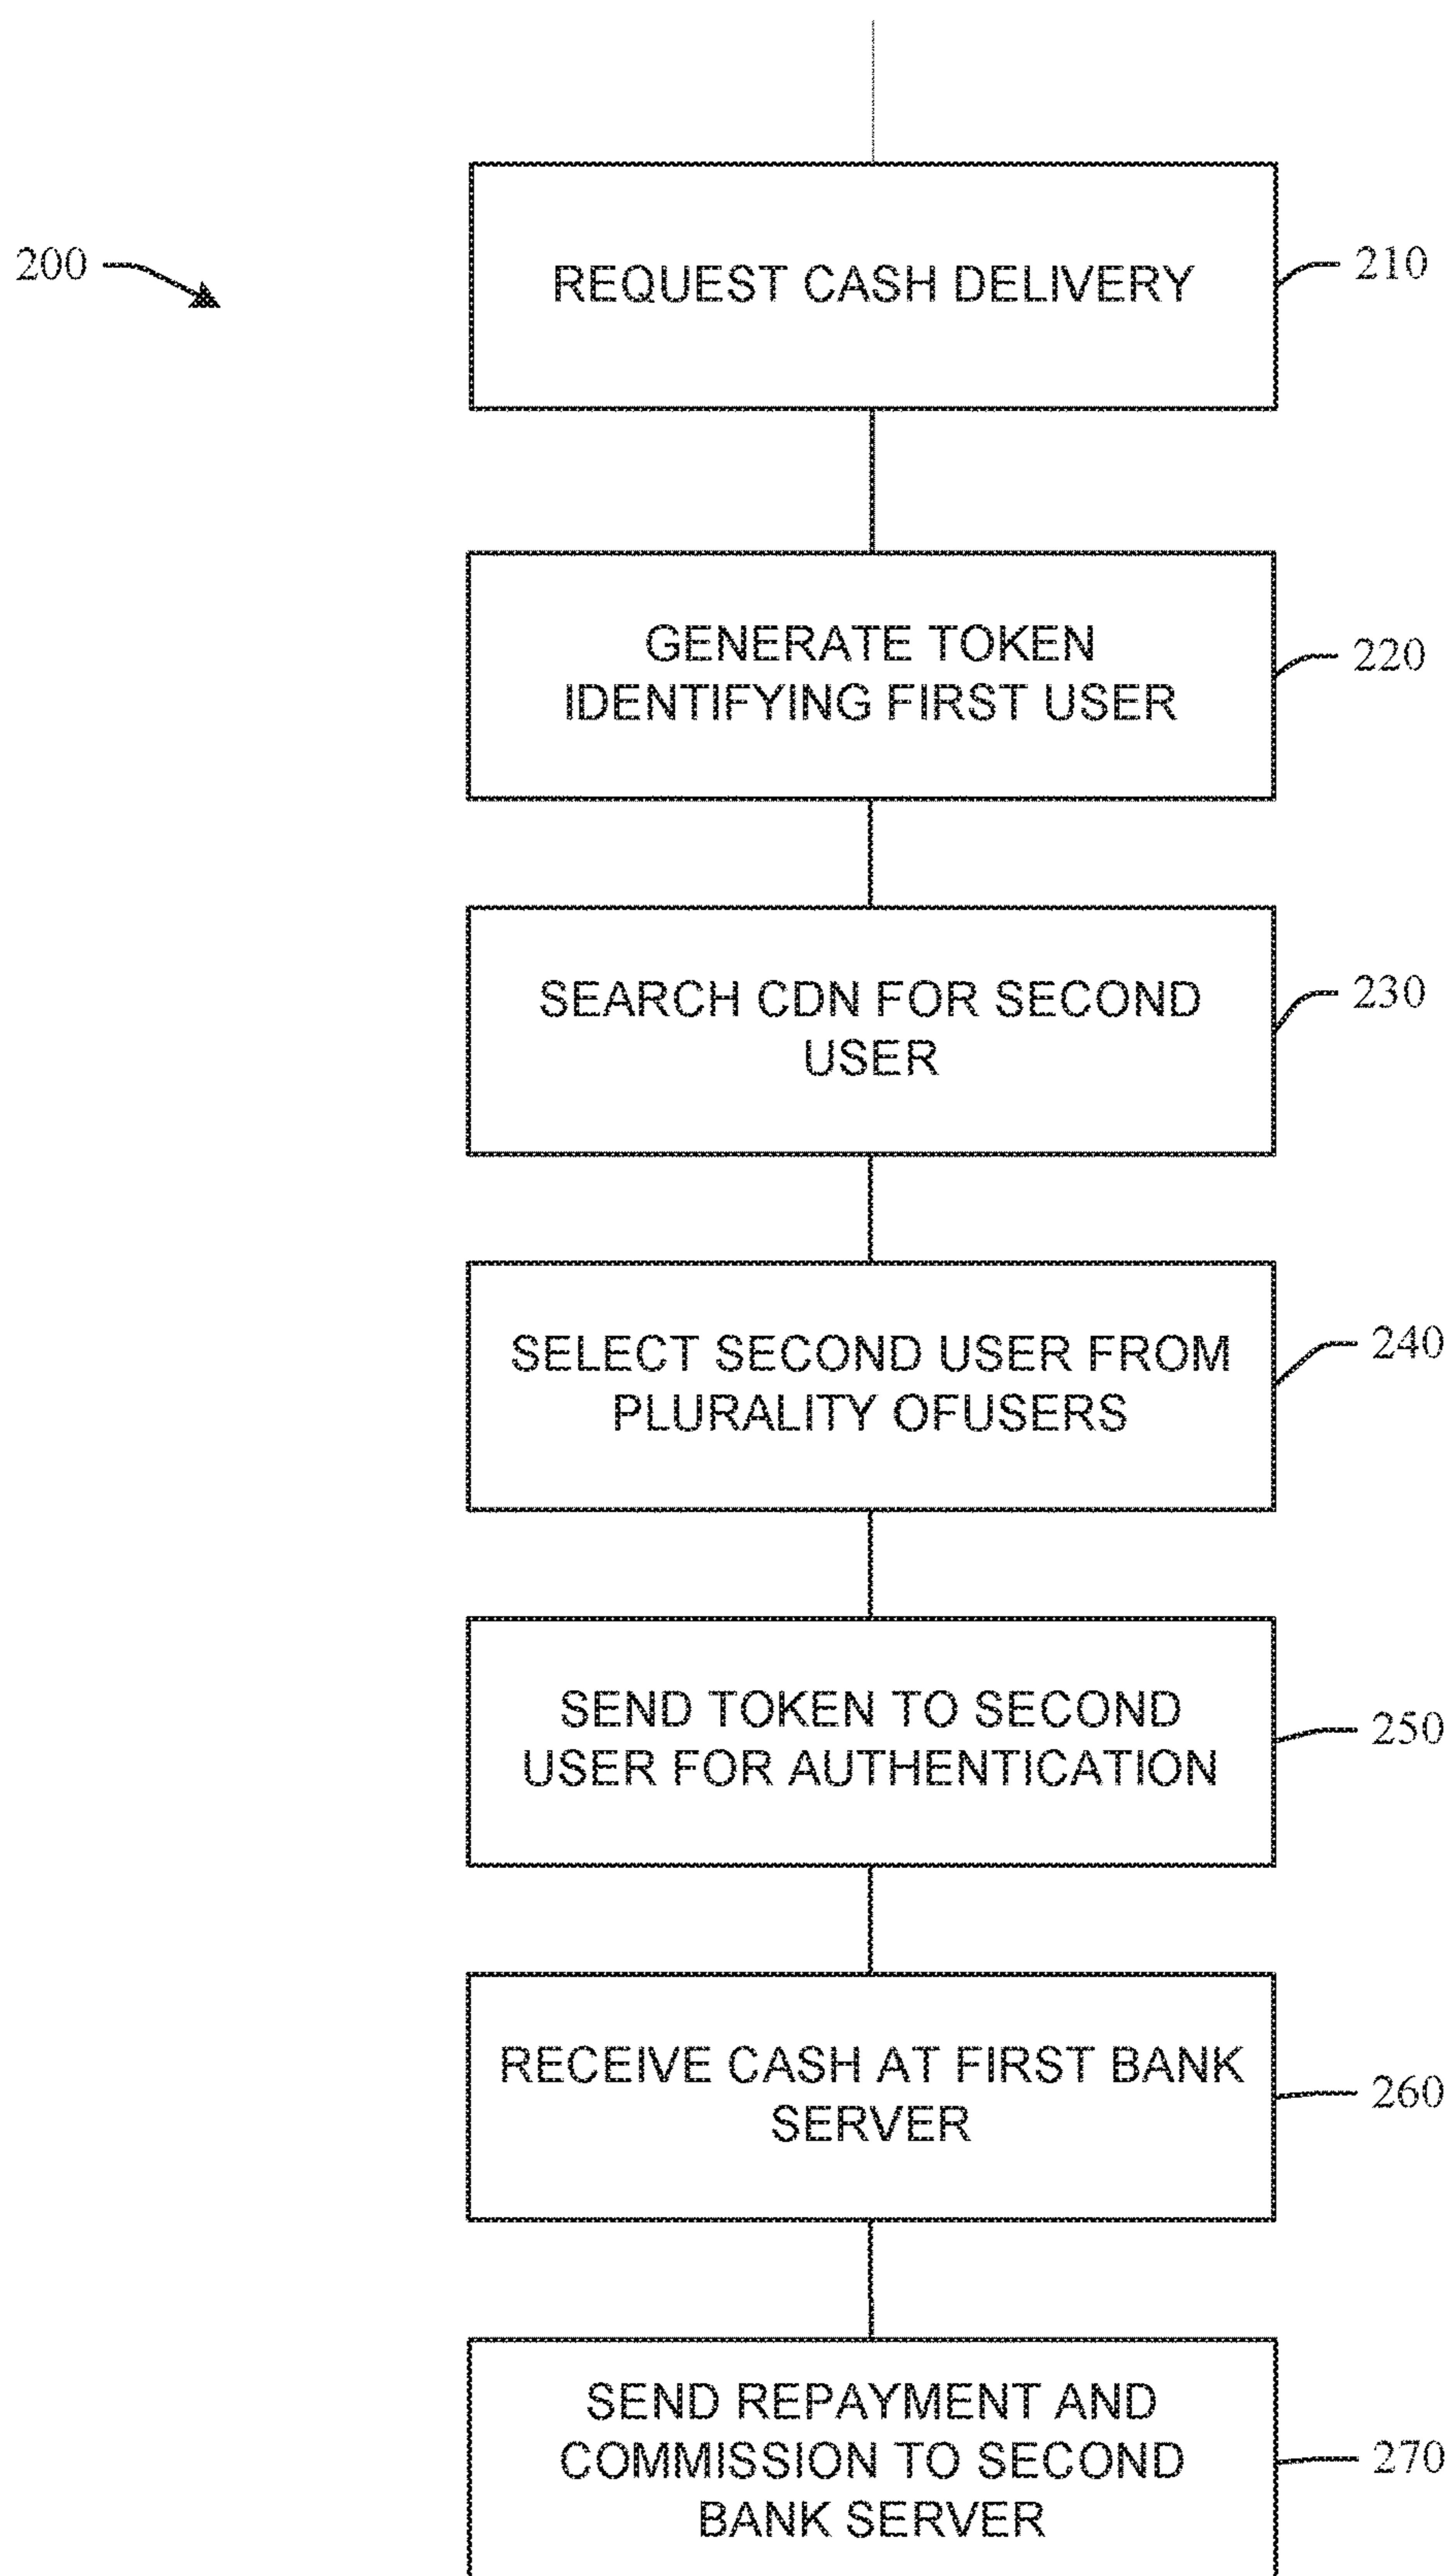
200

REQUEST CASH DELIVERY

210

GENERATE TOKEN IDENTIFYING FIRST USER

220

SEARCH CDN FOR SECOND USER

230

SELECT SECOND USER FROM PLURALITY OFUSERS

240

SEND TOKEN TO SECOND USER FOR AUTHENTICATION

250

RECEIVE CASH AT FIRST BANK SERVER

260

SEND REPAYMENT AND COMMISSION TO SECOND BANK SERVER

270